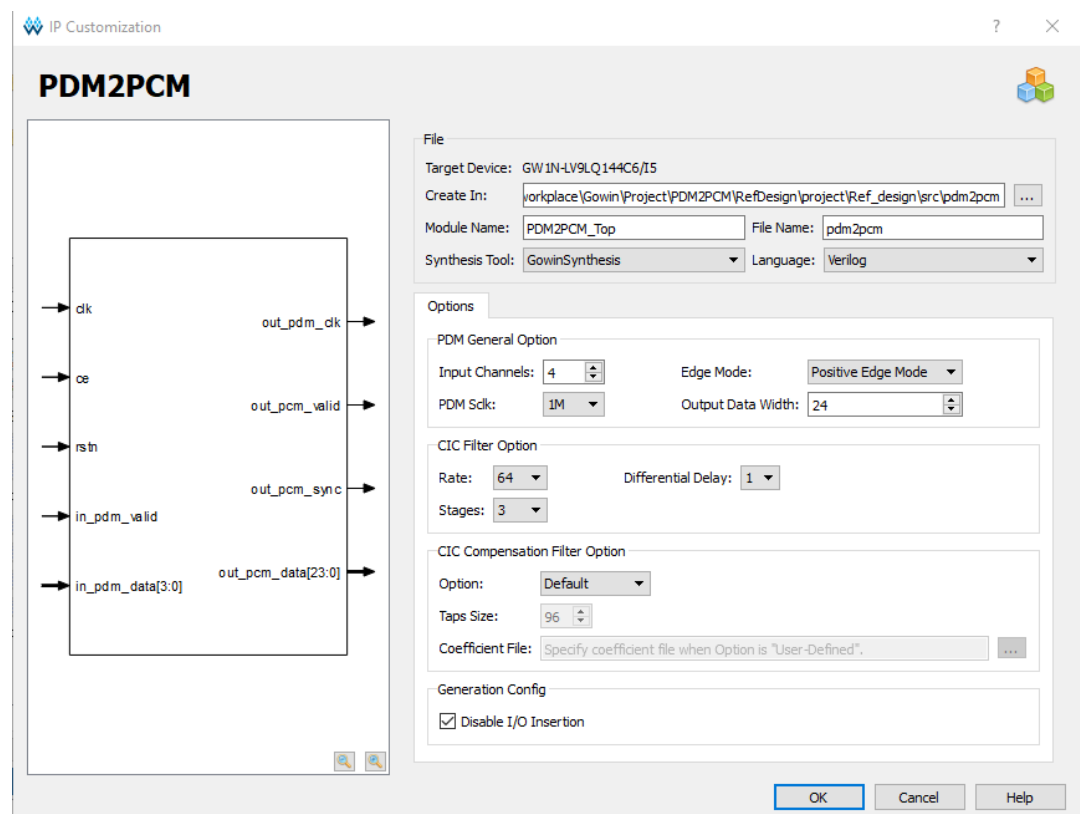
IP Customization

?

PDM2PCM

clk

ce

rstn

in_pdm_valid

in_pdm_data[3:0]

out_pdm_clk

out_pcm_valid

out_pcm_sync

out_pcm_data[23:0]

File

Target Device: GW1N-LV9LQ144C6/I5

Create In: workplace\Gowin\Project\PDM2PCM\RefDesign\project\Ref_design\src\pdm2pcm ...

Module Name: PDM2PCM_Top

File Name: pdm2pcm

Synthesis Tool: GowinSynthesis

Language: Verilog

Options

PDM General Option

Input Channels: 4

Edge Mode: Positive Edge Mode

PDM Sclk: 1M

Output Data Width: 24

CIC Filter Option

Rate: 64

Differential Delay: 1

Stages: 3

CIC Compensation Filter Option

Option: Default

Taps Size: 96

Coefficient File: Specify coefficient file when Option is "User-Defined". ...

Generation Config

Disable I/O Insertion

OK

Cancel

Help